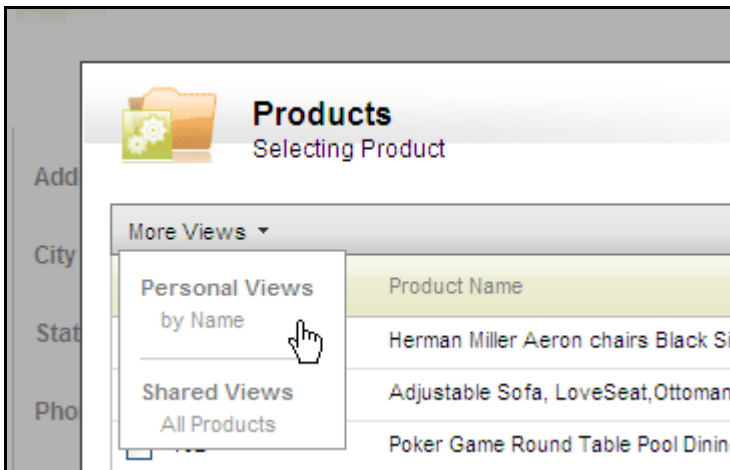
Add

City

Stat

Pho

Products
Selecting Product

More Views ▾

Personal Views
by Name

Shared Views
All Products

Product Name

Herman Miller Aeron chairs Black Si

Adjustable Sofa, LoveSeat,Ottoman

Poker Game Round Table Pool Dinin